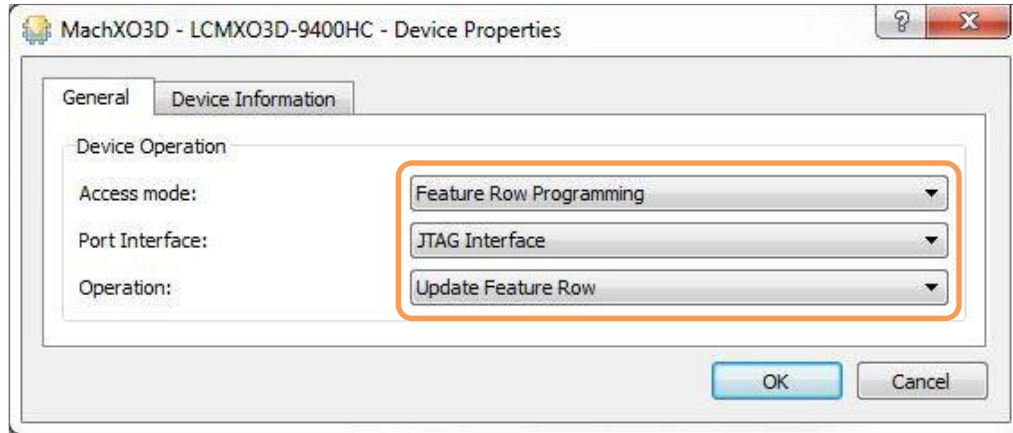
MachXO3D - LCMXO3D-9400HC - Device Properties

?

X

General

Device Information

Device Operation

Access mode:

Feature Row Programming

Port Interface:

JTAG Interface

Operation:

Update Feature Row

OK

Cancel